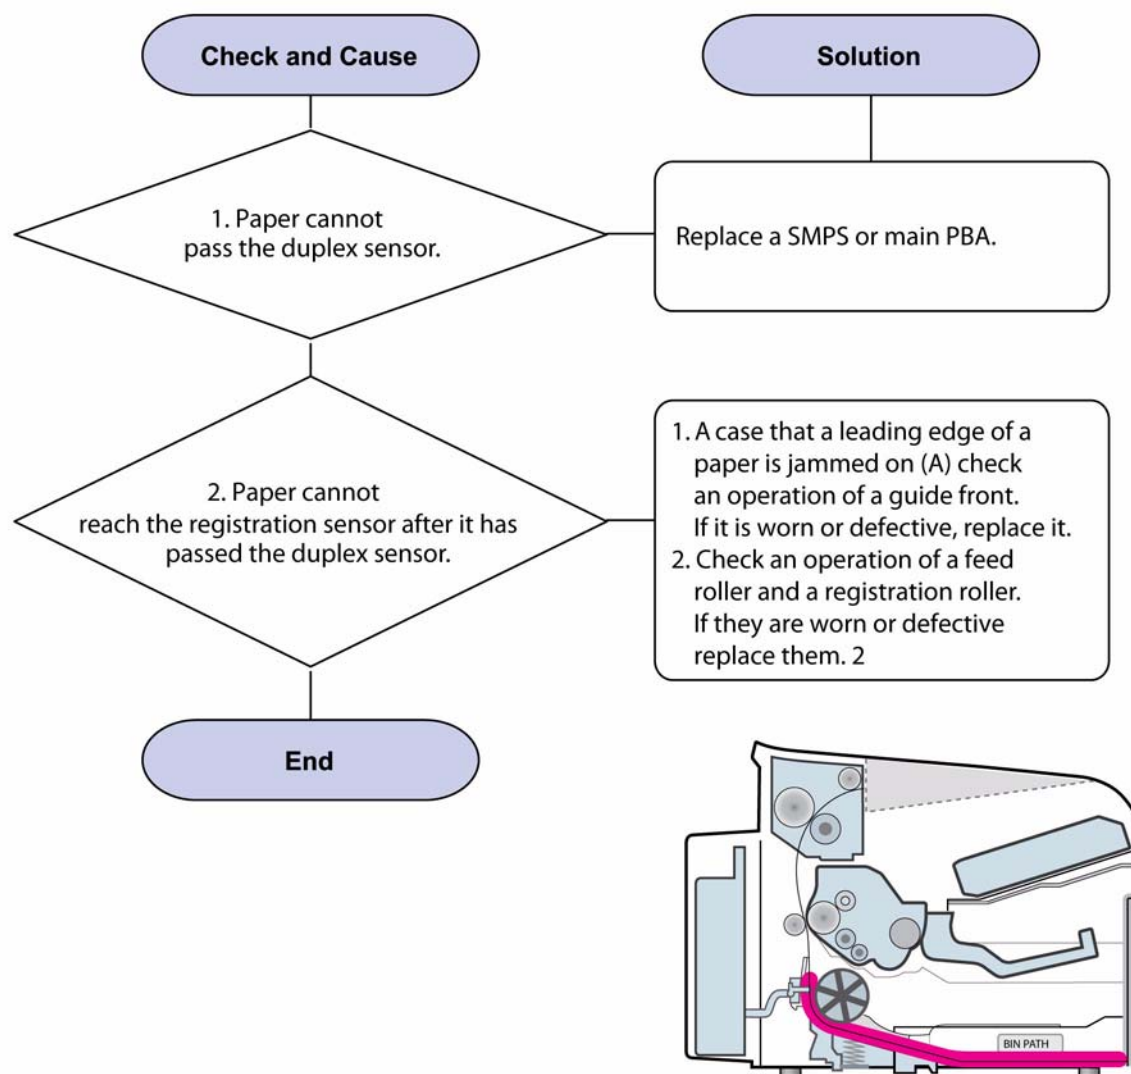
Check and Cause

Solution

1. Paper cannot pass the duplex sensor.

Replace a SMPS or main PBA.

2. Paper cannot reach the registration sensor after it has passed the duplex sensor.

1. A case that a leading edge of a paper is jammed on (A) check an operation of a guide front. If it is worn or defective, replace it.
2. Check an operation of a feed roller and a registration roller. If they are worn or defective replace them. 2

End

BIN PATH